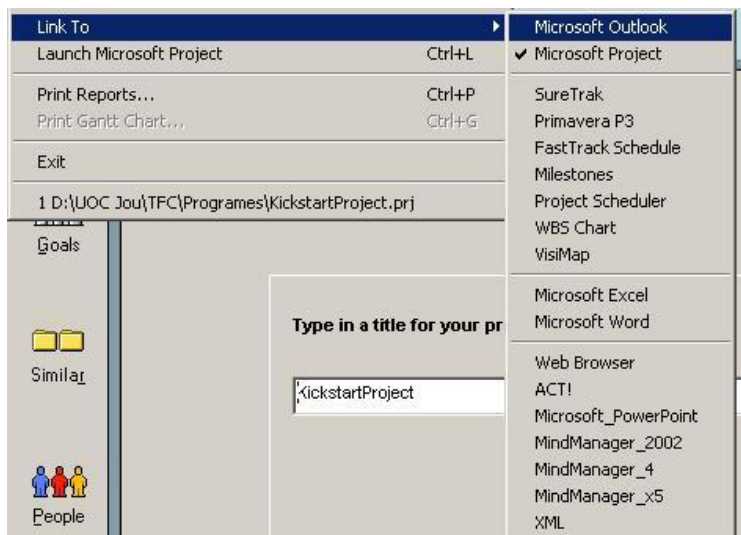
Link To
Launch Microsoft Project Ctrl+L
Print Reports... Ctrl+P
Print Gantt Chart... Ctrl+G
Exit
1 D:\UOC Jou\TFC\Programes\KickstartProject.prj

Microsoft Outlook
✔ Microsoft Project
SureTrak
Primavera P3
FastTrack Schedule
Milestones
Project Scheduler
WBS Chart
VisiMap
Microsoft Excel
Microsoft Word
Web Browser
ACT!
Microsoft_PowerPoint
MindManager_2002
MindManager_4
MindManager_x5
XML

Goals
Similar
People

Type in a title for your pr

KickstartProject